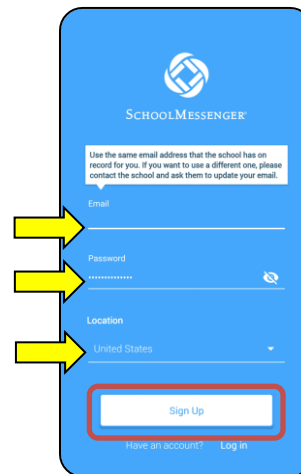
SchoolMessenger

Use the same email address that the school has on record for you. If you want to use a different one, please contact the school and ask them to update your email.

Email

Password

••••••••••••••

Location

United States

Sign Up

Have an account? Log in